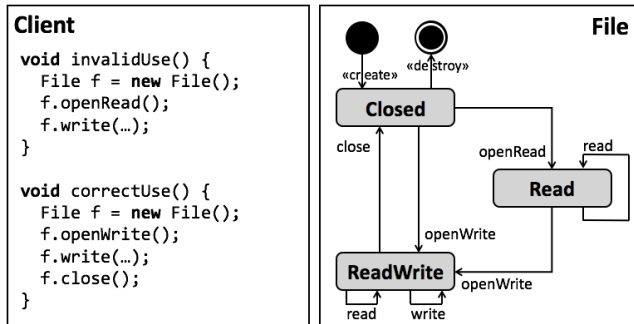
Client

void invalidUse() {
  File f = new File();
  f.openRead();
  f.write(…);
}

void correctUse() {
  File f = new File();
  f.openWrite();
  f.write(…);
  f.close();
}

File

«create»
«destroy»
Closed
close
openRead
read
Read
openWrite
ReadWrite
openWrite
read
write